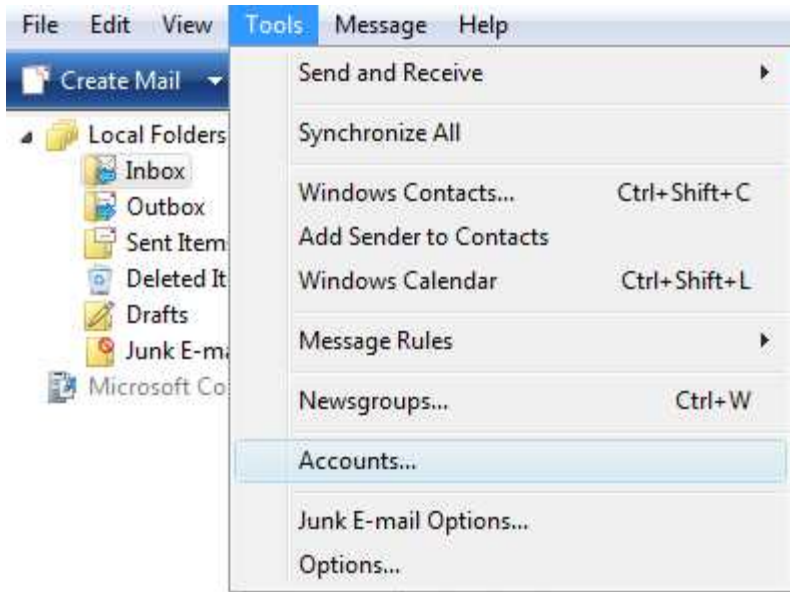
File Edit View Tools Message Help

Create Mail

Local Folders
Inbox
Outbox
Sent Item
Deleted It
Drafts
Junk E-m
Microsoft Co

Send and Receive
Synchronize All
Windows Contacts... Ctrl+Shift+C
Add Sender to Contacts
Windows Calendar Ctrl+Shift+L
Message Rules
Newsgroups... Ctrl+W
Accounts...
Junk E-mail Options...
Options...